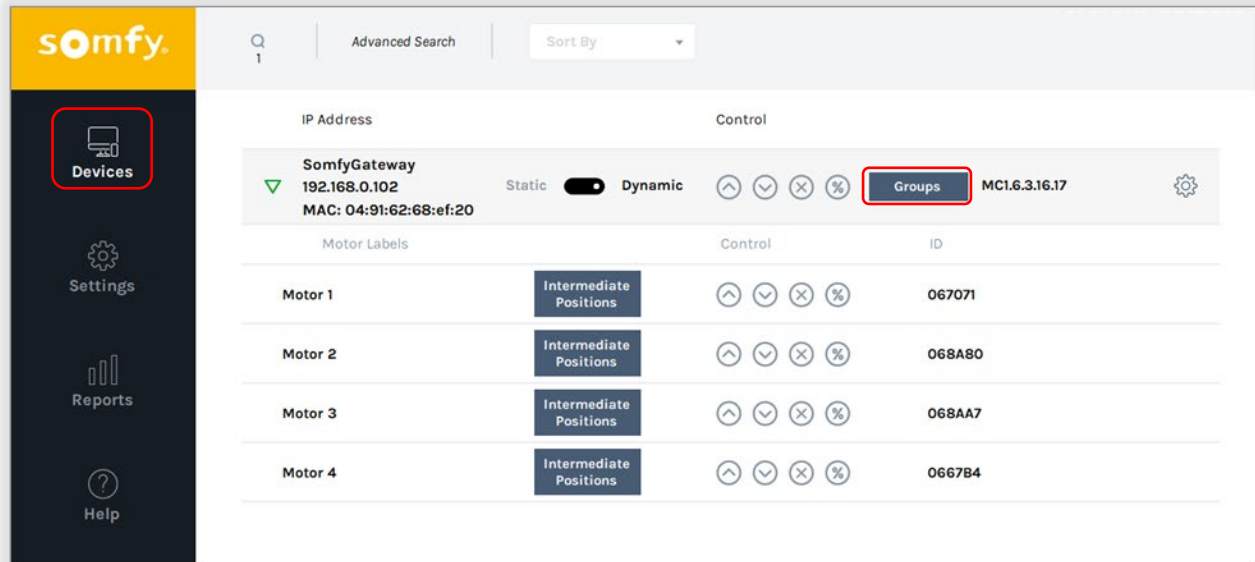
somfy

Devices

Settings

Reports

Help

1

Advanced Search

Sort By

IP Address

Control

SomfyGateway
192.168.0.102
MAC: 04:91:62:68:ef:20

Static Dynamic

Groups

MC1.6.3.16.17

| Motor Labels | | Control | ID |
|---|---|---|---|
| Motor 1 | Intermediate Positions | | 067071 |
| Motor 2 | Intermediate Positions | | 068A80 |
| Motor 3 | Intermediate Positions | | 068AA7 |
| Motor 4 | Intermediate Positions | | 0667B4 |